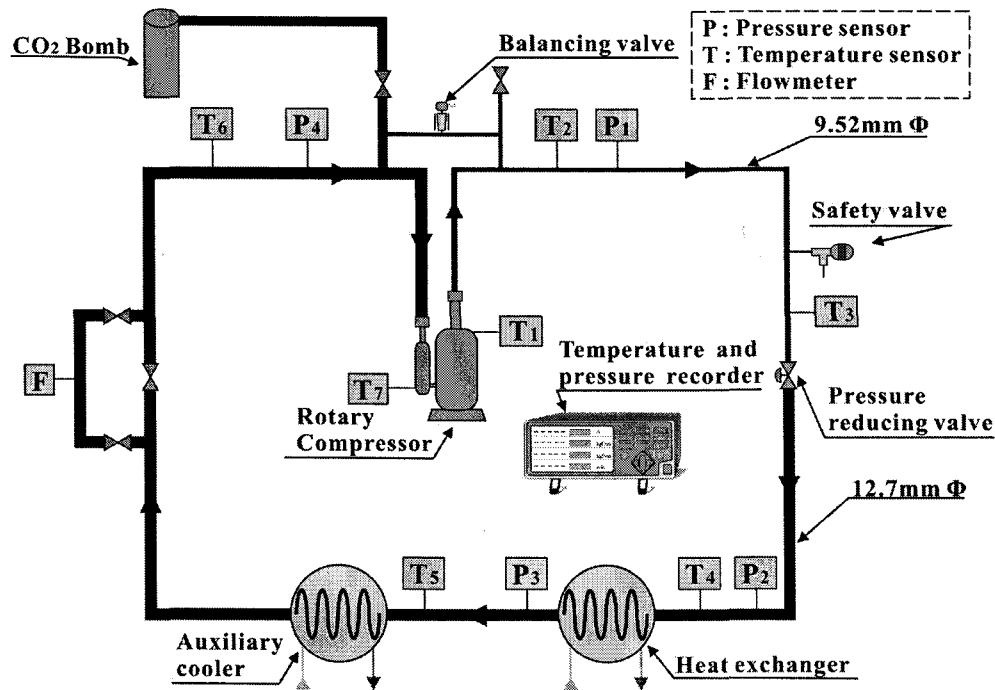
$CO_2$ Bomb

Balancing valve

P : Pressure sensor
T : Temperature sensor
F : Flowmeter

$T_6$
$P_4$
$T_2$
$P_1$
9.52mm Φ

Safety valve

$T_3$
$T_1$
F
$T_7$

Temperature and pressure recorder

Pressure reducing valve

Rotary Compressor

12.7mm Φ

$T_5$
$P_3$
$T_4$
$P_2$

Auxiliary cooler

Heat exchanger